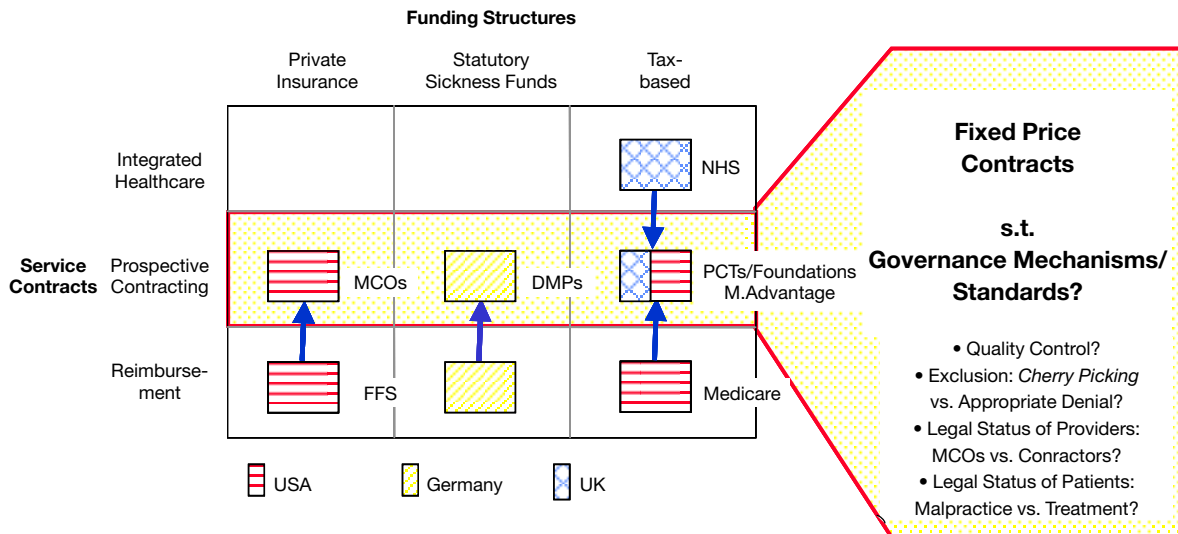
Funding Structures

Private Insurance

Statutory Sickness Funds

Tax-based

Integrated Healthcare

NHS

Service Contracts

Prospective Contracting

MCOs

DMPs

PCTs/Foundations
M.Advantage

Reimbursement

FFS

Medicare

USA

Germany

UK

Fixed Price Contracts

s.t.
Governance Mechanisms/ Standards?

• Quality Control?
• Exclusion: *Cherry Picking* vs. Appropriate Denial?
• Legal Status of Providers: MCOs vs. Conractors?
• Legal Status of Patients: Malpractice vs. Treatment?